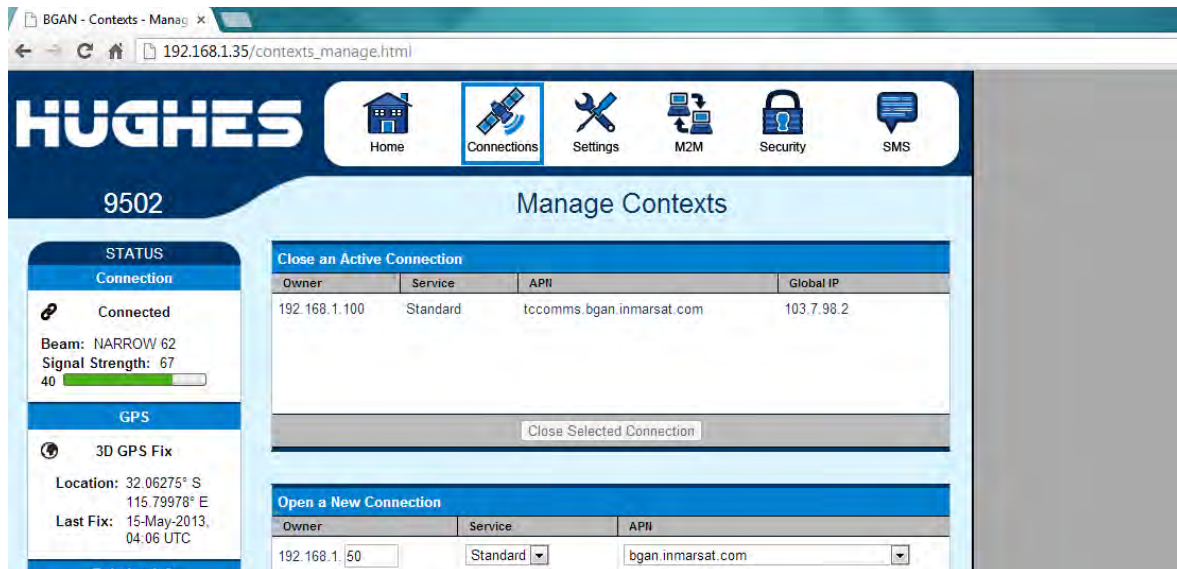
BGAN - Contexts - Manag ×

192.168.1.35/contexts_manage.html

HUGHES

Home Connections Settings M2M Security SMS

9502

Manage Contexts

STATUS
Connection
Connected
Beam: NARROW 62
Signal Strength: 67
40

GPS
3D GPS Fix
Location: 32.06275° S
115.79978° E
Last Fix: 15-May-2013, 04:06 UTC

Close an Active Connection

| Owner | Service | APN | Global IP |
|---|---|---|---|
| 192.168.1.100 | Standard | tccomms.bgan.inmarsat.com | 103.7.98.2 |

Close Selected Connection

Open a New Connection

| Owner | Service | APN |
|---|---|---|
| 192.168.1. 50 | Standard | bgan.inmarsat.com |